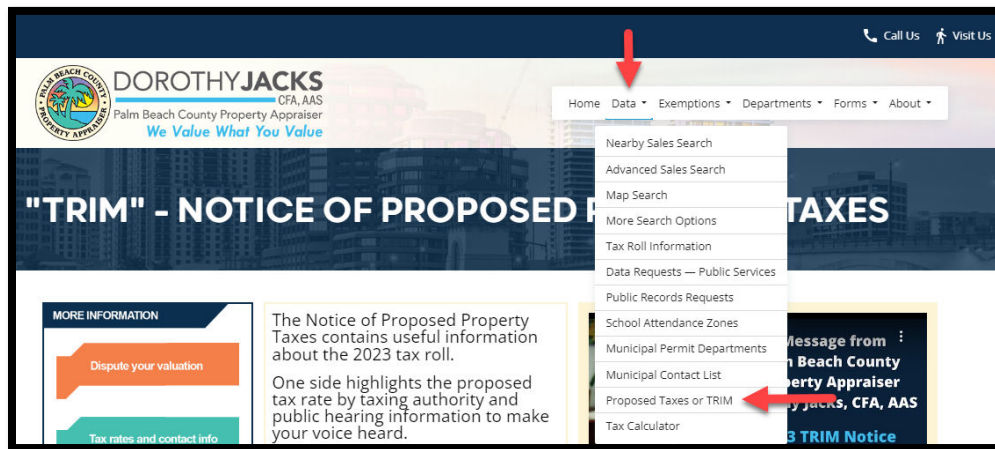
Call Us Visit Us

PALM BEACH COUNTY PROPERTY APPRAISER

DOROTHYJACKS CFA, AAS
Palm Beach County Property Appraiser
We Value What You Value

Home Data Exemptions Departments Forms About

Nearby Sales Search
Advanced Sales Search
Map Search
More Search Options
Tax Roll Information
Data Requests — Public Services
Public Records Requests
School Attendance Zones
Municipal Permit Departments
Municipal Contact List
Proposed Taxes or TRIM
Tax Calculator

"TRIM" - NOTICE OF PROPOSED P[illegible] TAXES

MORE INFORMATION

Dispute your valuation

Tax rates and contact info

The Notice of Proposed Property Taxes contains useful information about the 2023 tax roll.

One side highlights the proposed tax rate by taxing authority and public hearing information to make your voice heard.

Message from
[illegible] Beach County
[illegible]perty Appraiser
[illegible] Jacks, CFA, AAS
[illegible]3 TRIM Notice